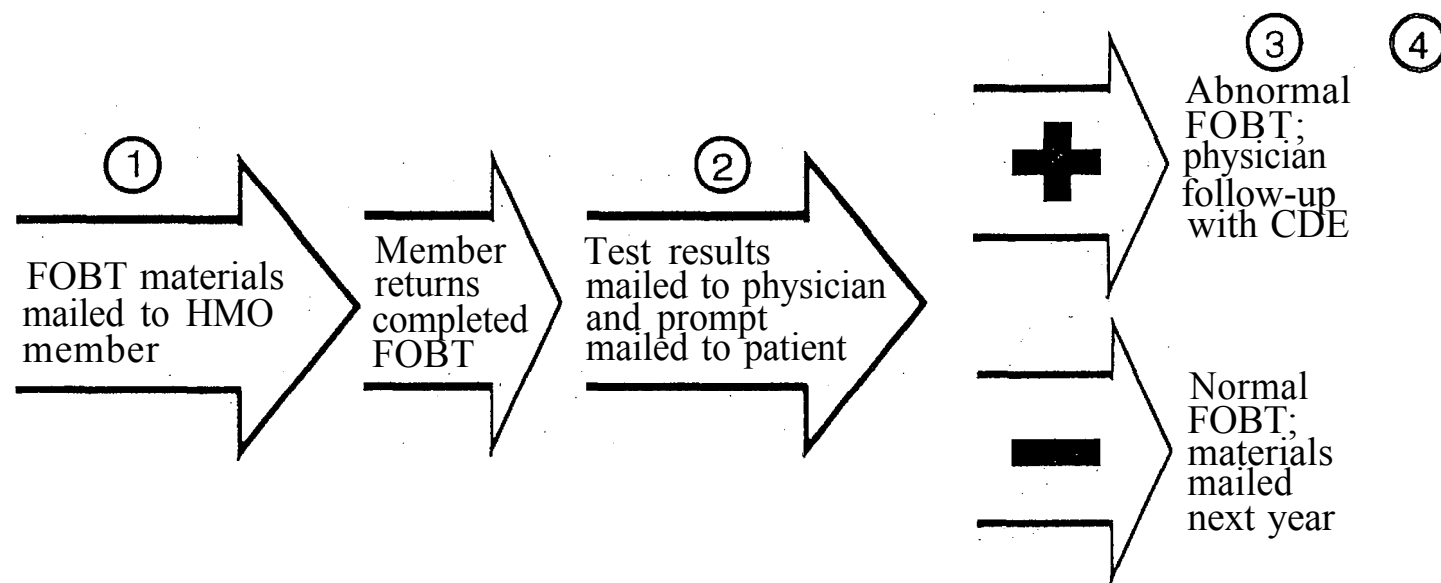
1

FOBT materials mailed to HMO member

Member returns completed FOBT

2

Test results mailed to physician and prompt mailed to patient

3

4

+

Abnormal FOBT; physician follow-up with CDE

−

Normal FOBT; materials mailed next year